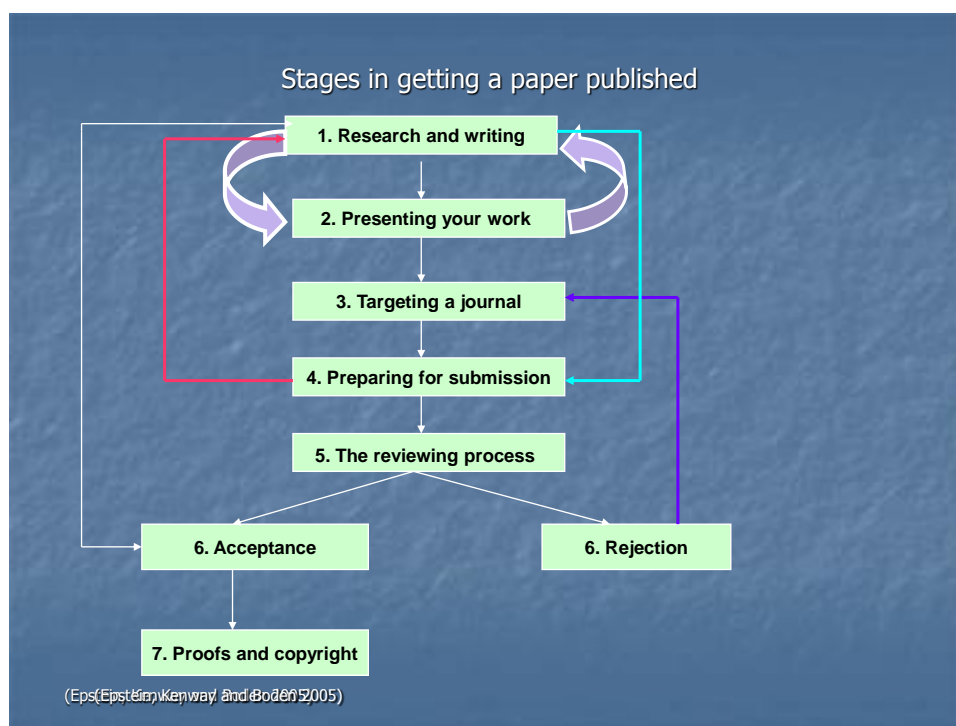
Stages in getting a paper published

1. Research and writing

2. Presenting your work

3. Targeting a journal

4. Preparing for submission

5. The reviewing process

6. Acceptance

6. Rejection

7. Proofs and copyright

(Epstein, Kenway and Boden 2005)